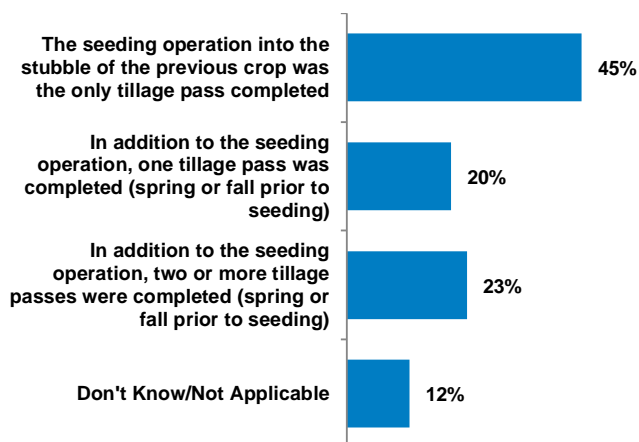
The seeding operation into the stubble of the previous crop was the only tillage pass completed
45%

In addition to the seeding operation, one tillage pass was completed (spring or fall prior to seeding)
20%

In addition to the seeding operation, two or more tillage passes were completed (spring or fall prior to seeding)
23%

Don't Know/Not Applicable
12%